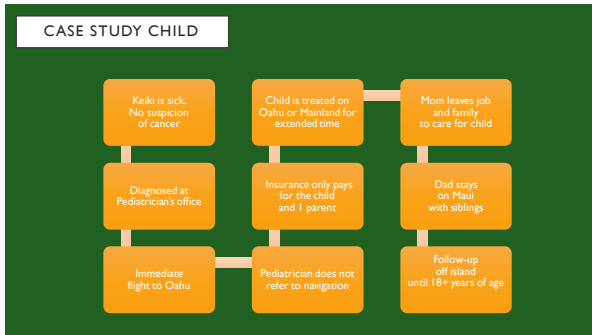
CASE STUDY CHILD

Keiki is sick. No suspicion of cancer

Diagnosed at Pediatrician's office

Immediate flight to Oahu

Pediatrician does not refer to navigation

Insurance only pays for the child and 1 parent

Child is treated on Oahu or Mainland for extended time

Mom leaves job and family to care for child

Dad stays on Maui with siblings

Follow-up off island until 18+ years of age